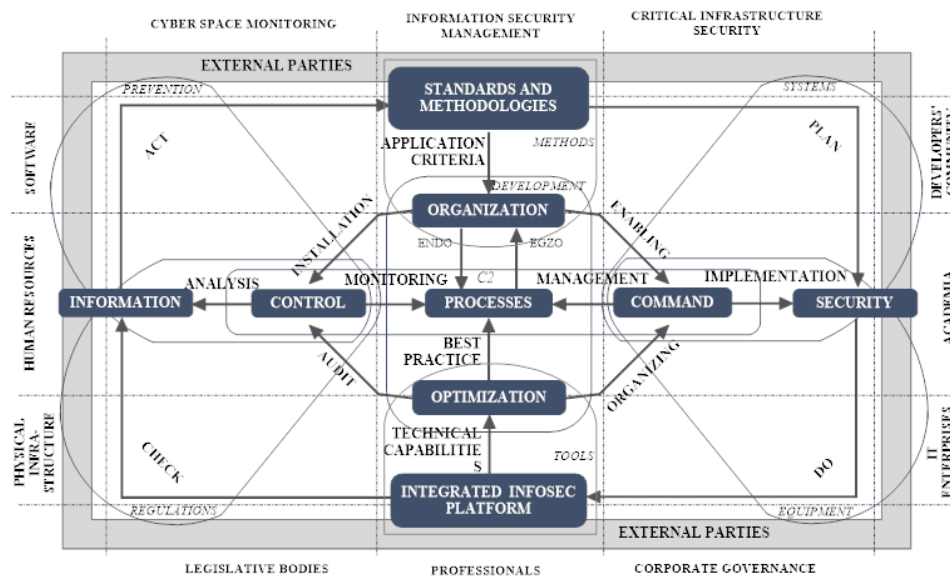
CYBER SPACE MONITORING

INFORMATION SECURITY MANAGEMENT

CRITICAL INFRASTRUCTURE SECURITY

EXTERNAL PARTIES

PREVENTION

STANDARDS AND METHODOLOGIES

SYSTEMS

SOFTWARE

ACT

APPLICATION CRITERIA

METHODS

PLAN

DEVELOPERS' COMMUNITY

DEVELOPMENT

INSTALLATION

ORGANIZATION

ENABLING

ENDO

EGZO

HUMAN RESOURCES

ANALYSIS

MONITORING

C2

MANAGEMENT

IMPLEMENTATION

ACADEMIA

INFORMATION

CONTROL

PROCESSES

COMMAND

SECURITY

AUDIT

BEST PRACTICE

ORGANIZING

OPTIMIZATION

PHYSICAL INFRA-STRUCTURE

CHECK

TECHNICAL CAPABILITIE S

TOOLS

DO

IT ENTERPRISES

REGULATIONS

INTEGRATED INFOSEC PLATFORM

EQUIPMENT

EXTERNAL PARTIES

LEGISLATIVE BODIES

PROFESSIONALS

CORPORATE GOVERNANCE